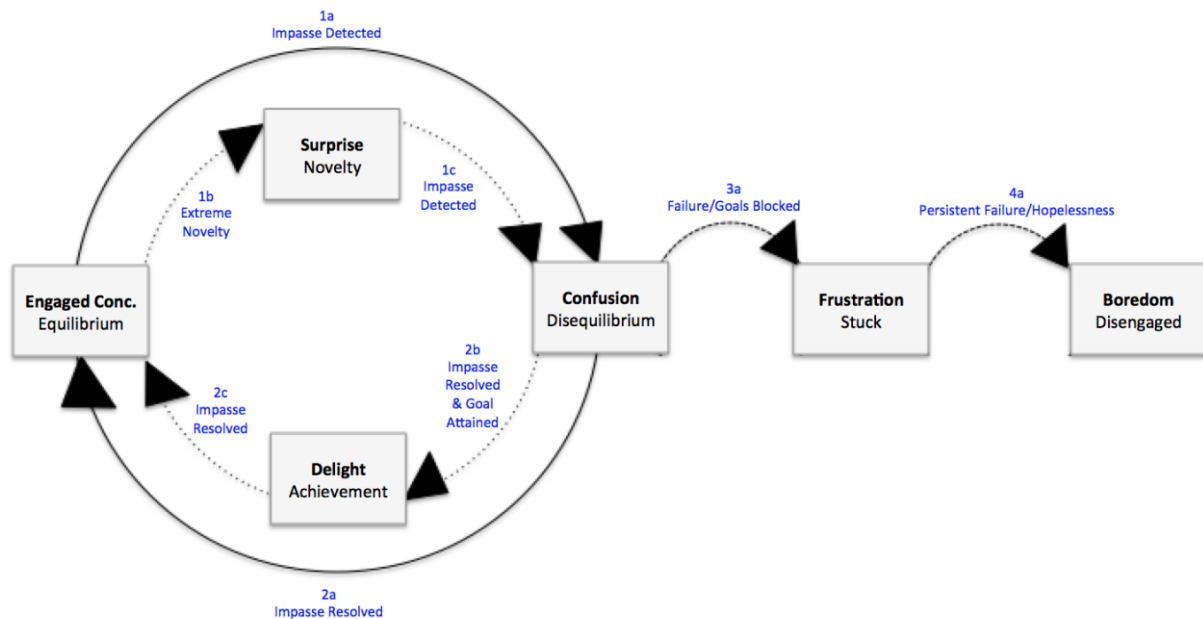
1a
Impasse Detected

Surprise
Novelty

1b
Extreme
Novelty

1c
Impasse
Detected

3a
Failure/Goals Blocked

4a
Persistent Failure/Hopelessness

Engaged Conc.
Equilibrium

Confusion
Disequilibrium

Frustration
Stuck

Boredom
Disengaged

2b
Impasse
Resolved
& Goal
Attained

2c
Impasse
Resolved

Delight
Achievement

2a
Impasse Resolved